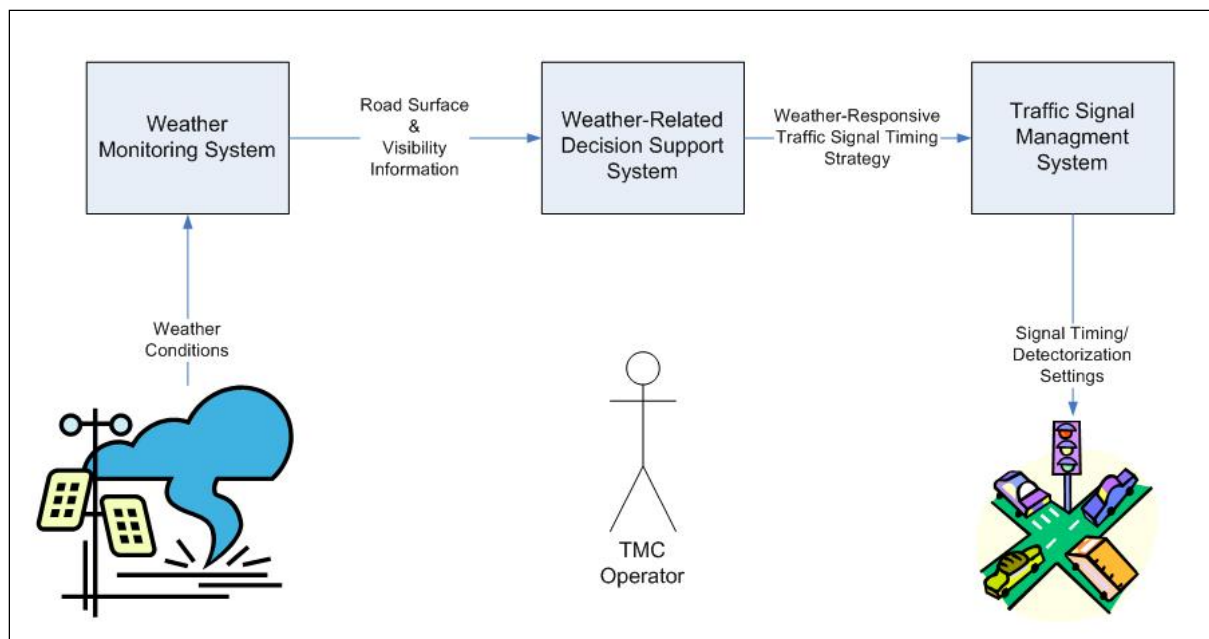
Weather Monitoring System

Road Surface & Visibility Information

Weather-Related Decision Support System

Weather-Responsive Traffic Signal Timing Strategy

Traffic Signal Managment System

Weather Conditions

Signal Timing/ Detectorization Settings

TMC Operator